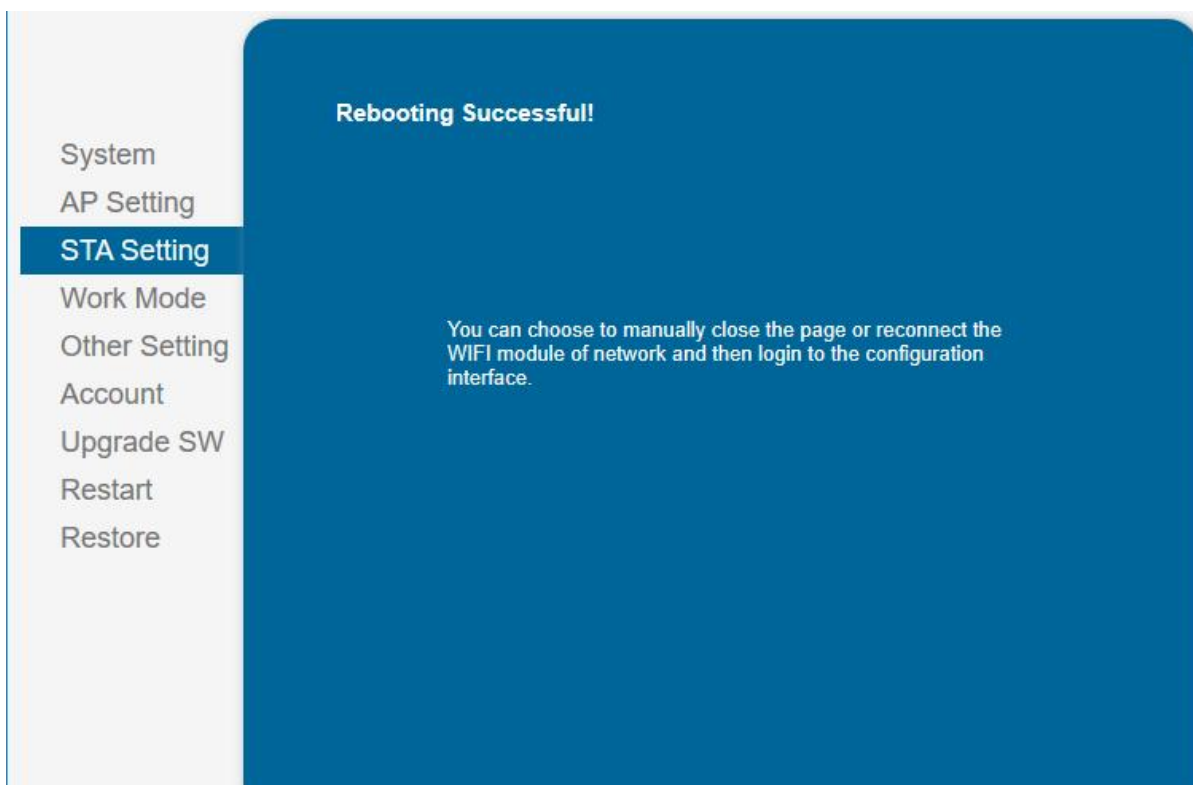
System
AP Setting
STA Setting
Work Mode
Other Setting
Account
Upgrade SW
Restart
Restore

Rebooting Successful!

You can choose to manually close the page or reconnect the WIFI module of network and then login to the configuration interface.